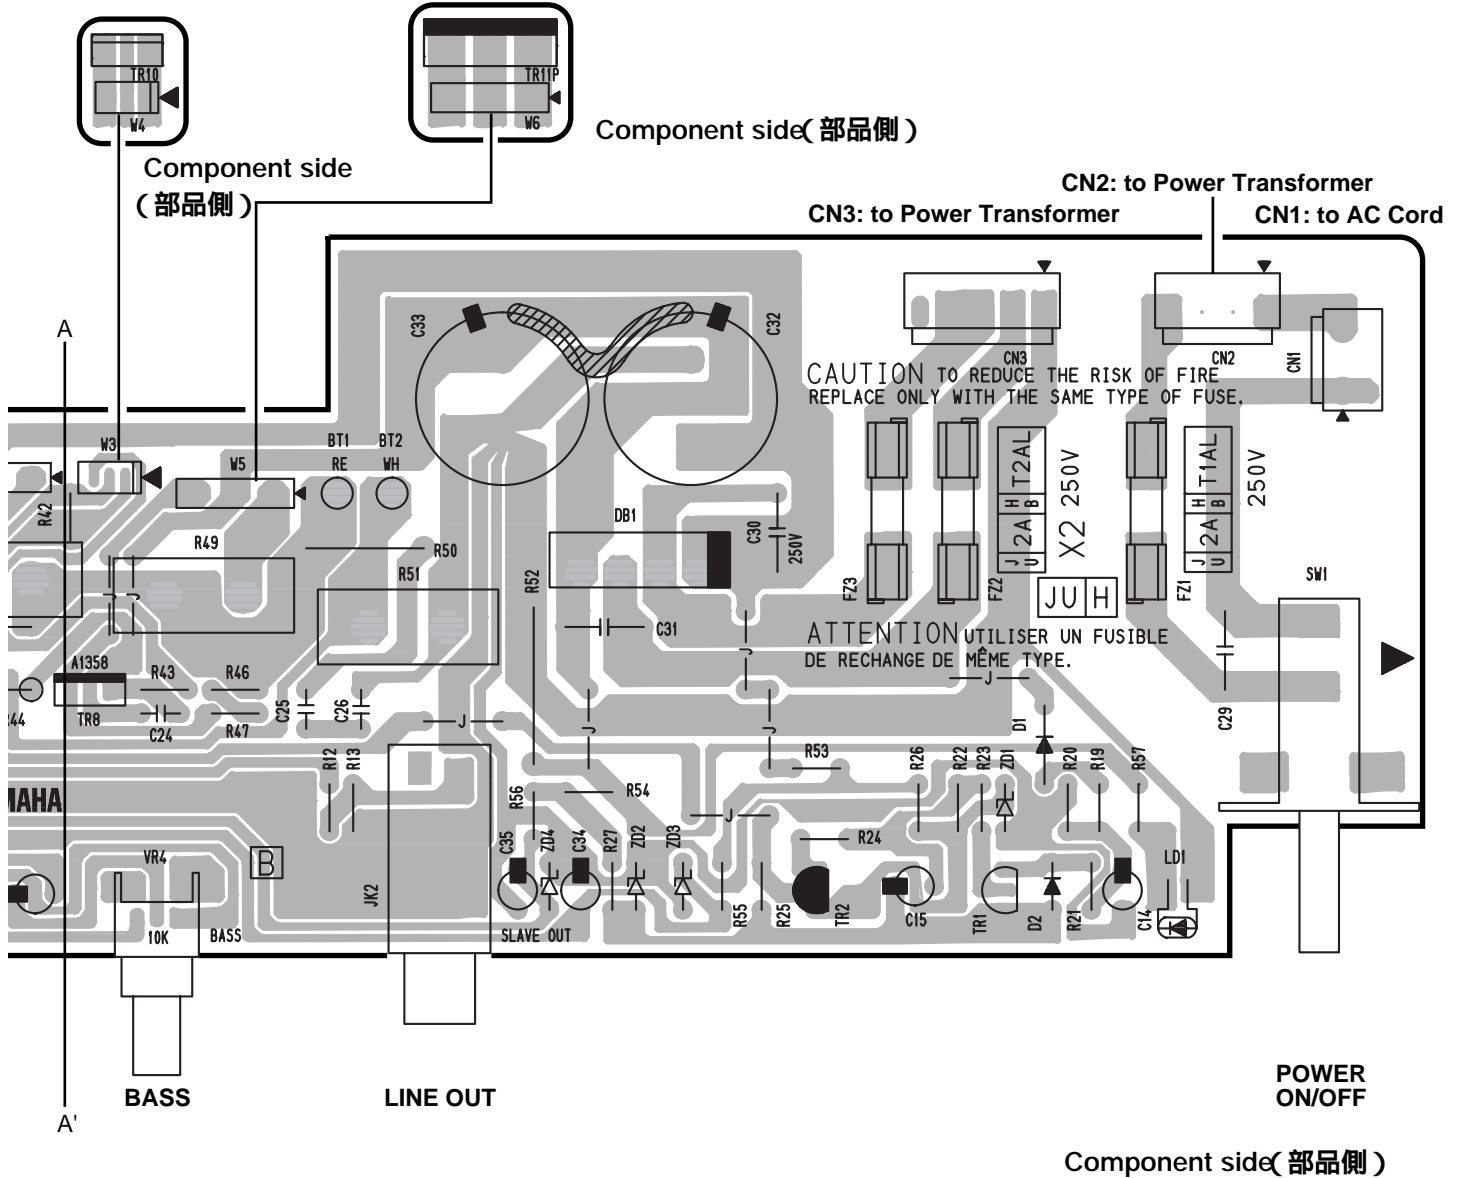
TR10
W4

TR11P
W6

Component side(部品側)

Component side
(部品側)

CN2: to Power Transformer
CN3: to Power Transformer
CN1: to AC Cord

A

C33
C32

CN3
CN2
CN1

CAUTION TO REDUCE THE RISK OF FIRE REPLACE ONLY WITH THE SAME TYPE OF FUSE.

W3
W5
BT1 RE
BT2 WH

J U 2A H B T2AL 250V
X2
J U 2A H B T1AL 250V

R42
R49
R50
R51
DB1
C30 250V
FZ3
FZ2
FZ1
JU H
SW1
R52
C31

ATTENTION UTILISER UN FUSIBLE DE RECHANGE DE MÊME TYPE.

A1358
R43
R46
TR8
C24
R47
C25
C26
J
J
J
J
C29
44
D1
R53
R12
R13
R26
R22
R23
ZD1
R20
R19
R57
MAHA
R56
R54
J
R24
C35
ZD4
C34
R27
ZD2
ZD3
LD1
VR4
B
10K
BASS
JK2
SLAVE OUT
R55
R25
TR2
C15
TR1
D2
R21
C14

BASS
LINE OUT
POWER ON/OFF

A'

Component side(部品側)